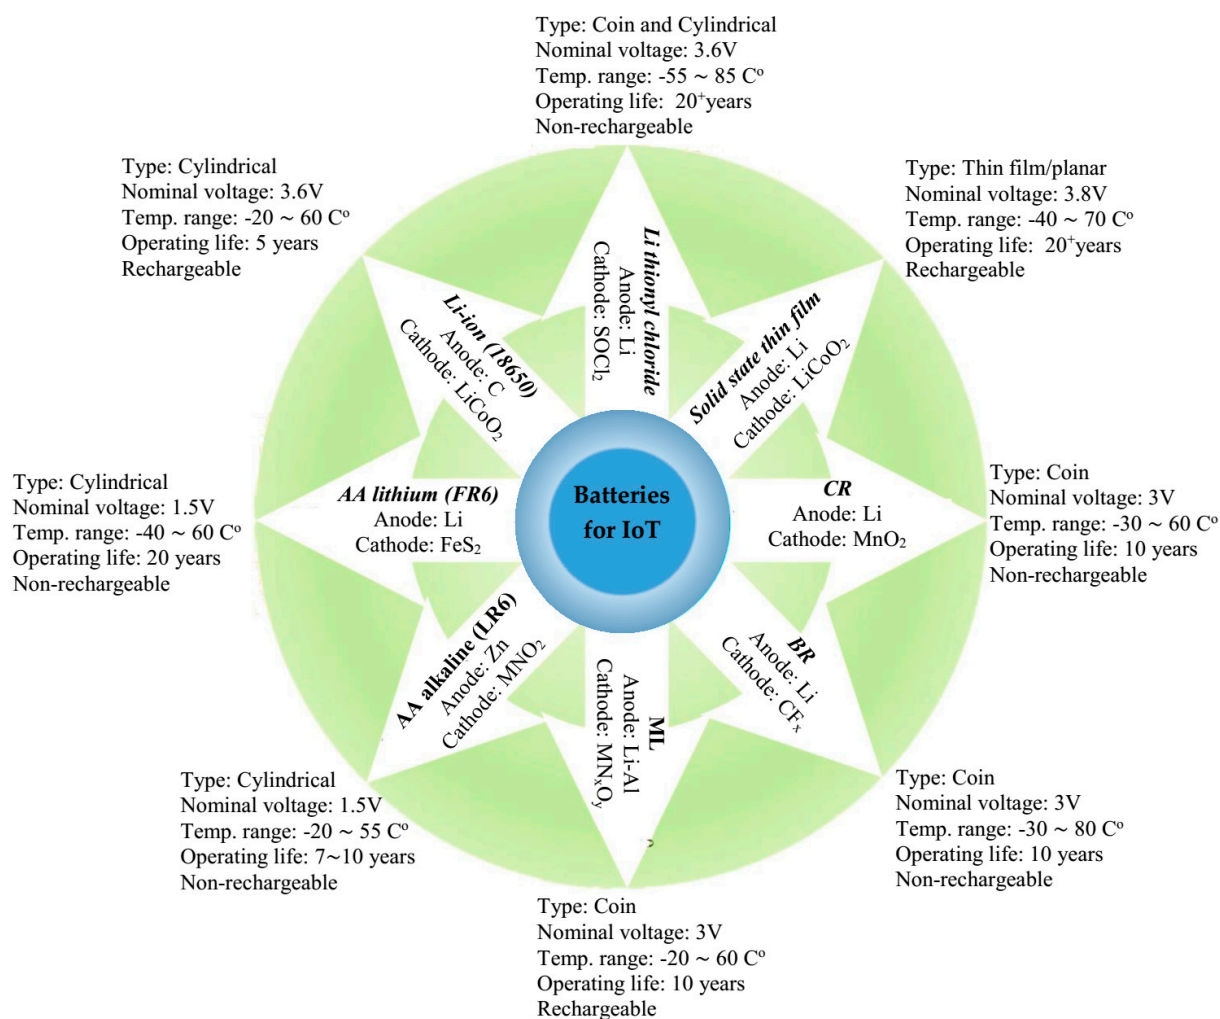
Type: Coin and Cylindrical
Nominal voltage: 3.6V
Temp. range: -55 ~ 85 C°
Operating life: 20⁺years
Non-rechargeable

Type: Cylindrical
Nominal voltage: 3.6V
Temp. range: -20 ~ 60 C°
Operating life: 5 years
Rechargeable

Type: Thin film/planar
Nominal voltage: 3.8V
Temp. range: -40 ~ 70 C°
Operating life: 20⁺years
Rechargeable

Li thionyl chloride
Anode: Li
Cathode: $SOCl_2$

Li-ion (18650)
Anode: C
Cathode: $LiCoO_2$

Solid state thin film
Anode: Li
Cathode: $LiCoO_2$

Type: Cylindrical
Nominal voltage: 1.5V
Temp. range: -40 ~ 60 C°
Operating life: 20 years
Non-rechargeable

AA lithium (FR6)
Anode: Li
Cathode: $FeS_2$

Batteries for IoT

CR
Anode: Li
Cathode: $MnO_2$

Type: Coin
Nominal voltage: 3V
Temp. range: -30 ~ 60 C°
Operating life: 10 years
Non-rechargeable

AA alkaline (LR6)
Anode: Zn
Cathode: $MNO_2$

ML
Anode: Li-Al
Cathode: $MN_xO_y$

BR
Anode: Li
Cathode: $CF_x$

Type: Cylindrical
Nominal voltage: 1.5V
Temp. range: -20 ~ 55 C°
Operating life: 7~10 years
Non-rechargeable

Type: Coin
Nominal voltage: 3V
Temp. range: -30 ~ 80 C°
Operating life: 10 years
Non-rechargeable

Type: Coin
Nominal voltage: 3V
Temp. range: -20 ~ 60 C°
Operating life: 10 years
Rechargeable